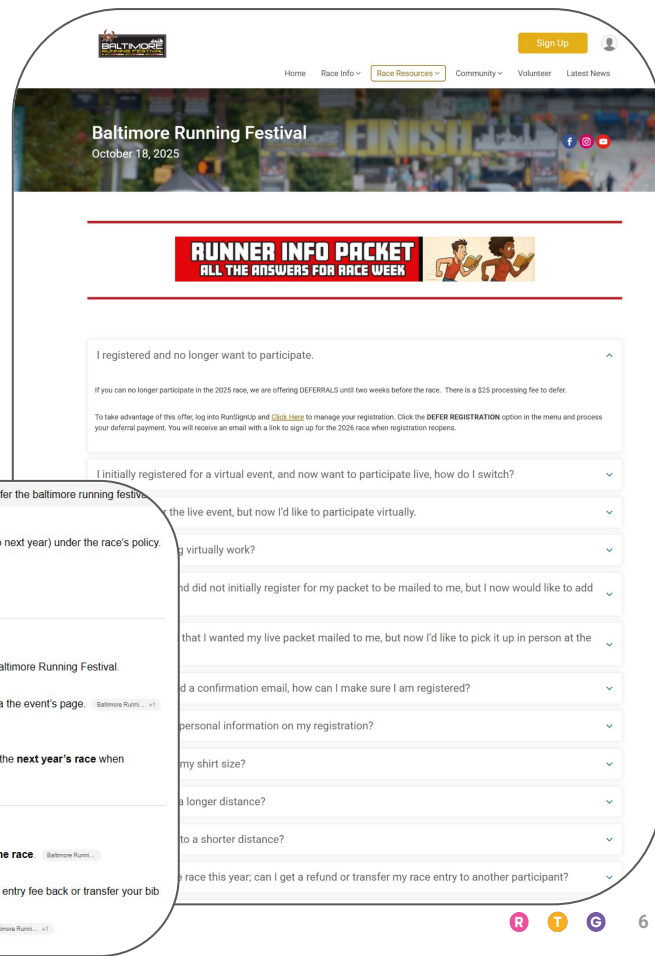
BALTIMORE RUNNING FESTIVAL

Sign Up

Home Race Info Race Resources Community Volunteer Latest News

Baltimore Running Festival
October 18, 2025

FINISH

RUNNER INFO PACKET
ALL THE ANSWERS FOR RACE WEEK

I registered and no longer want to participate.

If you can no longer participate in the 2025 race, we are offering DEFERRALS until two weeks before the race. There is a $25 processing fee to defer.

To take advantage of this offer, log into RunSignUp and Click Here to manage your registration. Click the DEFER REGISTRATION option in the menu and process your deferral payment. You will receive an email with a link to sign up for the 2026 race when registration reopens.

I initially registered for a virtual event, and now want to participate live, how do I switch?

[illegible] the live event, but now I'd like to participate virtually.

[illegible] g virtually work?

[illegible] nd did not initially register for my packet to be mailed to me, but I now would like to add

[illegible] that I wanted my live packet mailed to me, but now I'd like to pick it up in person at the

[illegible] d a confirmation email, how can I make sure I am registered?

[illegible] personal information on my registration?

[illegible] my shirt size?

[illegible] a longer distance?

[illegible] to a shorter distance?

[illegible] e race this year; can I get a refund or transfer my race entry to another participant?

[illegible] fer the baltimore running festiva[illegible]

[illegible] o next year) under the race's policy.

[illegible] altimore Running Festival.

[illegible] a the event's page. Baltimore Runni... +1

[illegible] the next year's race when

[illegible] he race. Baltimore Runni...

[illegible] entry fee back or transfer your bib

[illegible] imore Runni... +1

R T G 6